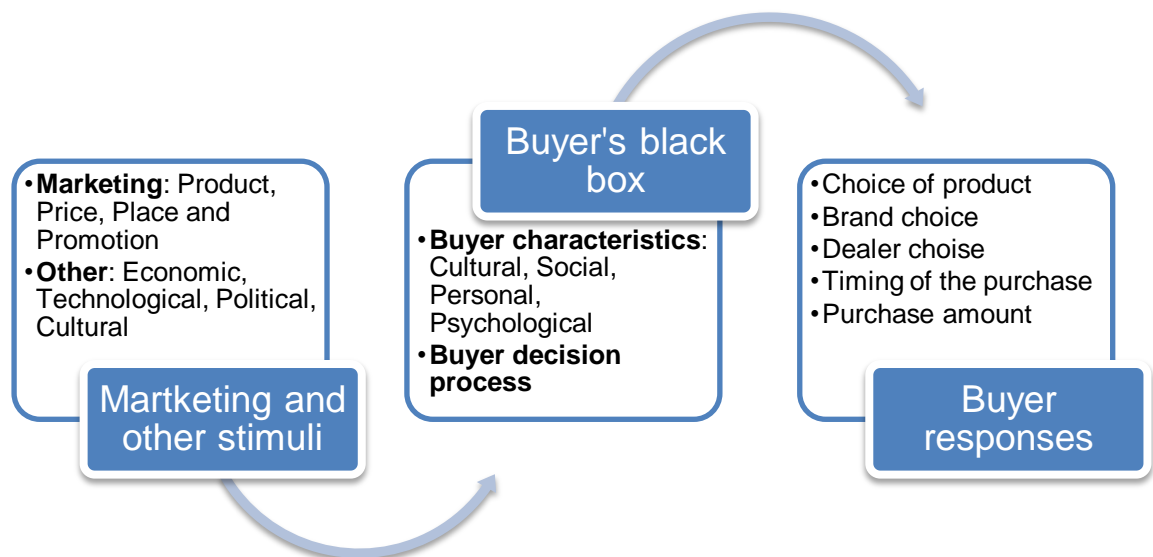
• **Marketing**: Product, Price, Place and Promotion
• **Other**: Economic, Technological, Political, Cultural

Martketing and other stimuli

Buyer's black box

• **Buyer characteristics**: Cultural, Social, Personal, Psychological
• **Buyer decision process**

• Choice of product
• Brand choice
• Dealer choise
• Timing of the purchase
• Purchase amount

Buyer responses